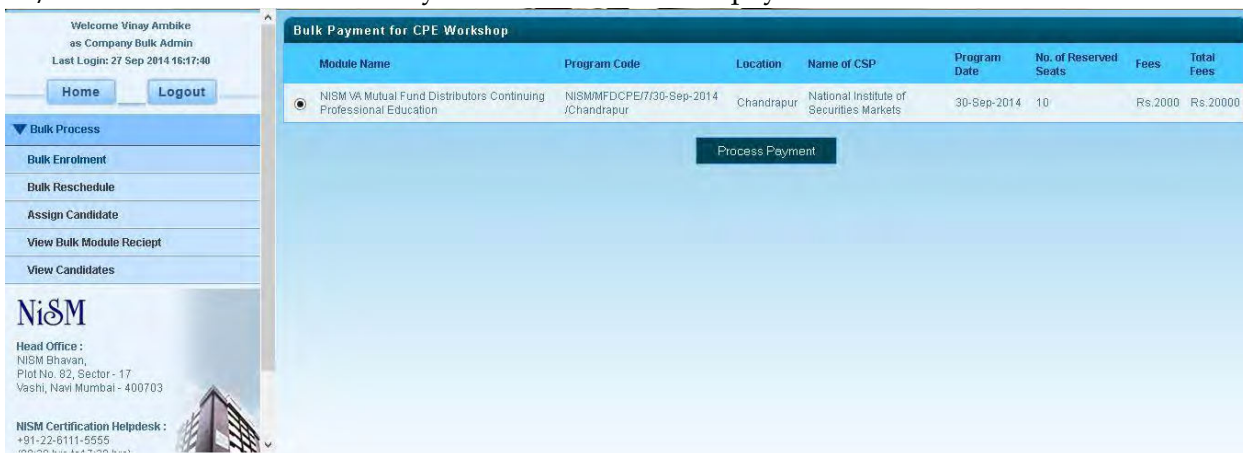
Welcome Vinay Ambike
as Company Bulk Admin
Last Login: 27 Sep 2014 16:17:40

Home
Logout

Bulk Process
Bulk Enrolment
Bulk Reschedule
Assign Candidate
View Bulk Module Reciept
View Candidates

NiSM
Head Office :
NISM Bhavan,
Plot No. 82, Sector - 17
Vashi, Navi Mumbai - 400703

NISM Certification Helpdesk :
+91-22-6111-5555
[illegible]

Bulk Payment for CPE Workshop

| | Module Name | Program Code | Location | Name of CSP | Program Date | No. of Reserved Seats | Fees | Total Fees |
|---|---|---|---|---|---|---|---|---|
| ◉ | NISM VA Mutual Fund Distributors Continuing Professional Education | NISM/MFDCPE/7/30-Sep-2014 /Chandrapur | Chandrapur | National Institute of Securities Markets | 30-Sep-2014 | 10 | Rs.2000 | Rs.20000 |

Process Payment